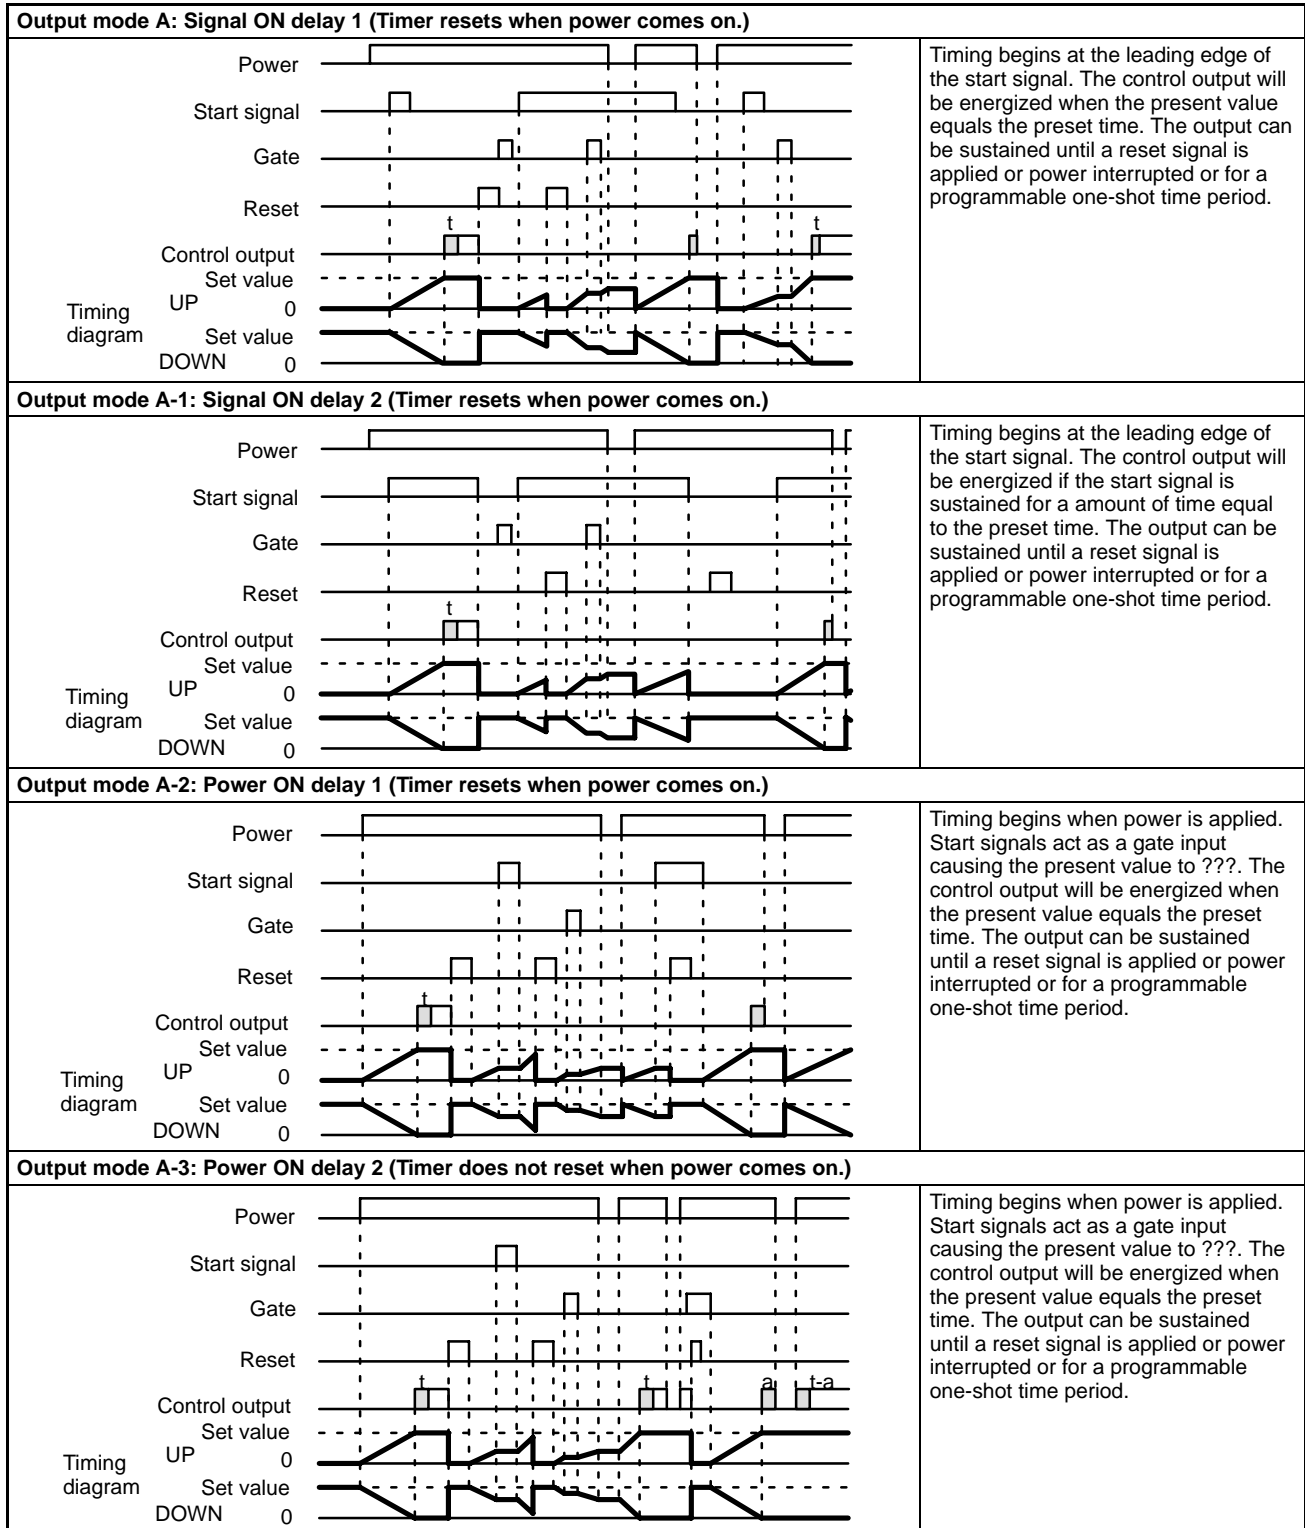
**Output mode A: Signal ON delay 1 (Timer resets when power comes on.)**

Power
Start signal
Gate
Reset
t
t
Control output
Set value
UP 0
Timing diagram
Set value
DOWN 0

Timing begins at the leading edge of the start signal. The control output will be energized when the present value equals the preset time. The output can be sustained until a reset signal is applied or power interrupted or for a programmable one-shot time period.

**Output mode A-1: Signal ON delay 2 (Timer resets when power comes on.)**

Power
Start signal
Gate
Reset
t
Control output
Set value
UP 0
Timing diagram
Set value
DOWN 0

Timing begins at the leading edge of the start signal. The control output will be energized if the start signal is sustained for a amount of time equal to the preset time. The output can be sustained until a reset signal is applied or power interrupted or for a programmable one-shot time period.

**Output mode A-2: Power ON delay 1 (Timer resets when power comes on.)**

Power
Start signal
Gate
Reset
t
Control output
Set value
UP 0
Timing diagram
Set value
DOWN 0

Timing begins when power is applied. Start signals act as a gate input causing the present value to ???. The control output will be energized when the present value equals the preset time. The output can be sustained until a reset signal is applied or power interrupted or for a programmable one-shot time period.

**Output mode A-3: Power ON delay 2 (Timer does not reset when power comes on.)**

Power
Start signal
Gate
Reset
t
t
a
t-a
Control output
Set value
UP 0
Timing diagram
Set value
DOWN 0

Timing begins when power is applied. Start signals act as a gate input causing the present value to ???. The control output will be energized when the present value equals the preset time. The output can be sustained until a reset signal is applied or power interrupted or for a programmable one-shot time period.